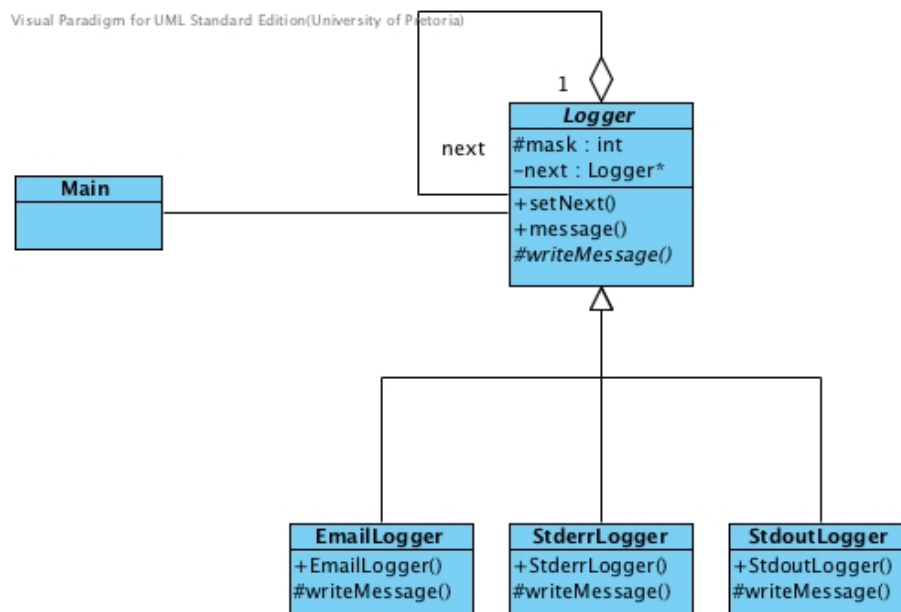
Visual Paradigm for UML Standard Edition(University of Pretoria)

1

next

Logger
#mask : int
-next : Logger*
+setNext()
+message()
#writeMessage()

Main

EmailLogger
+EmailLogger()
#writeMessage()

StderrLogger
+StderrLogger()
#writeMessage()

StdoutLogger
+StdoutLogger()
#writeMessage()